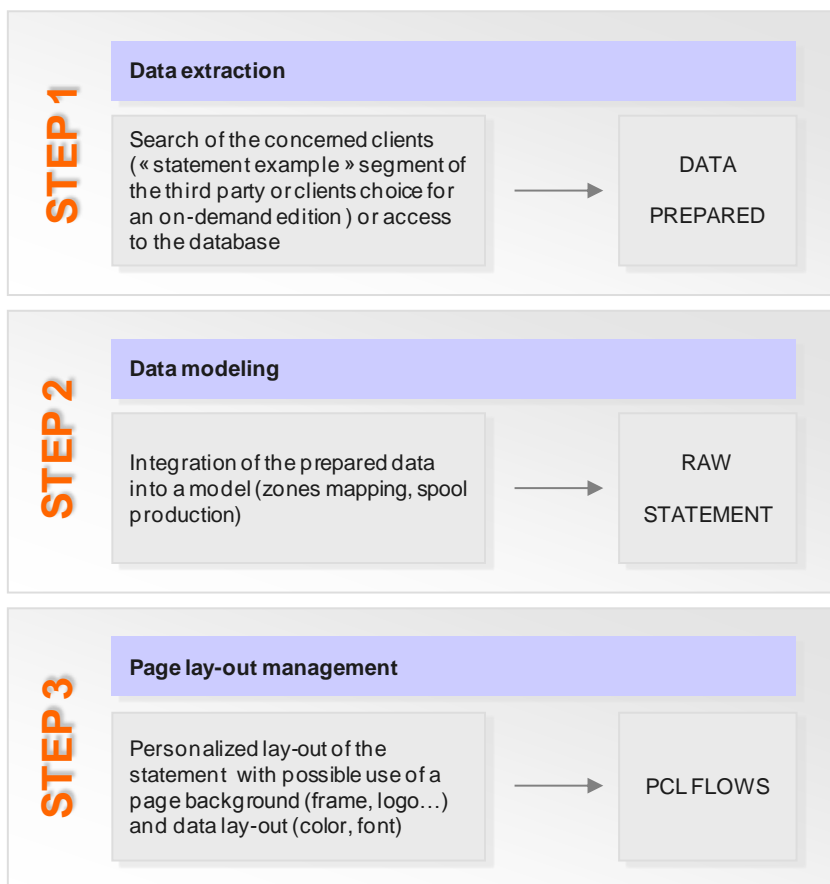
STEP 1

Data extraction

Search of the concerned clients (« statement example » segment of the third party or clients choice for an on-demand edition ) or access to the database

DATA PREPARED

STEP 2

Data modeling

Integration of the prepared data into a model (zones mapping, spool production)

RAW STATEMENT

STEP 3

Page lay-out management

Personalized lay-out of the statement with possible use of a page background (frame, logo…) and data lay-out (color, font)

PCL FLOWS